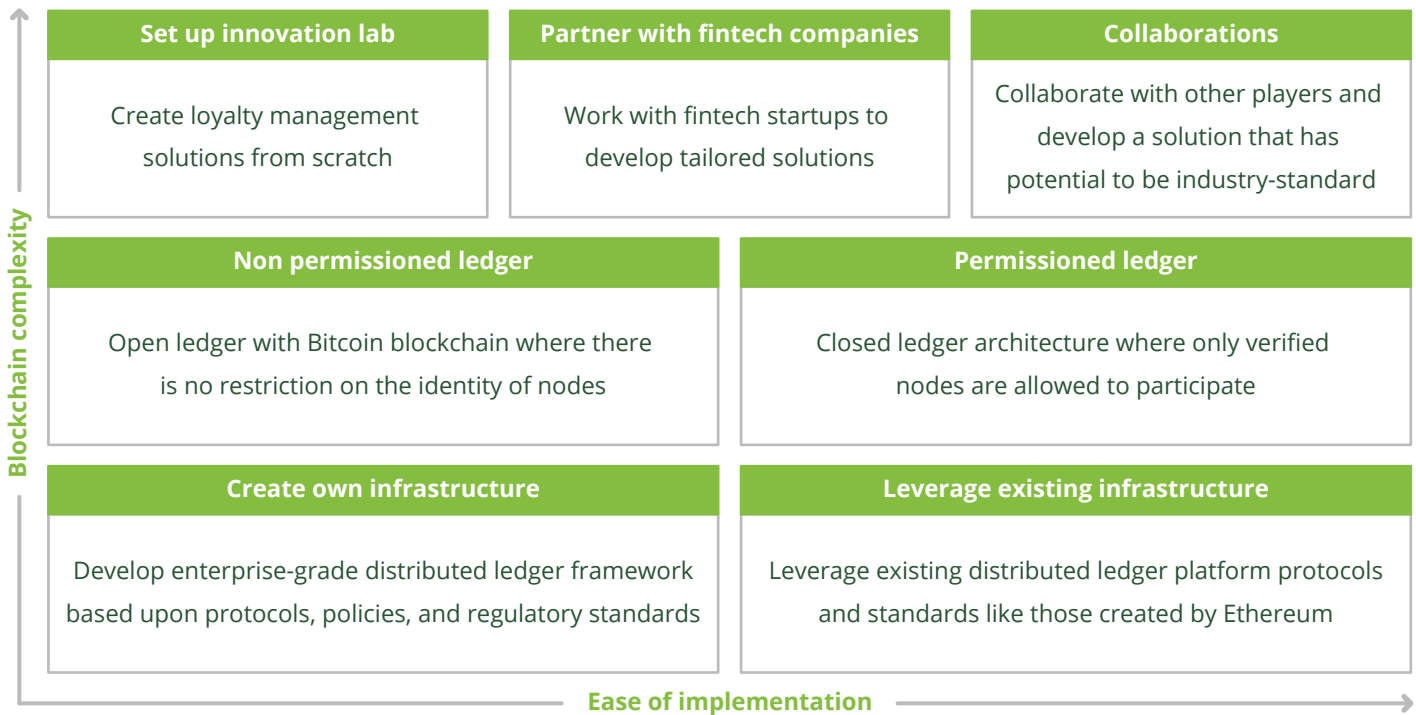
Blockchain complexity

Set up innovation lab

Create loyalty management solutions from scratch

Partner with fintech companies

Work with fintech startups to develop tailored solutions

Collaborations

Collaborate with other players and develop a solution that has potential to be industry-standard

Non permissioned ledger

Open ledger with Bitcoin blockchain where there is no restriction on the identity of nodes

Permissioned ledger

Closed ledger architecture where only verified nodes are allowed to participate

Create own infrastructure

Develop enterprise-grade distributed ledger framework based upon protocols, policies, and regulatory standards

Leverage existing infrastructure

Leverage existing distributed ledger platform protocols and standards like those created by Ethereum

Ease of implementation